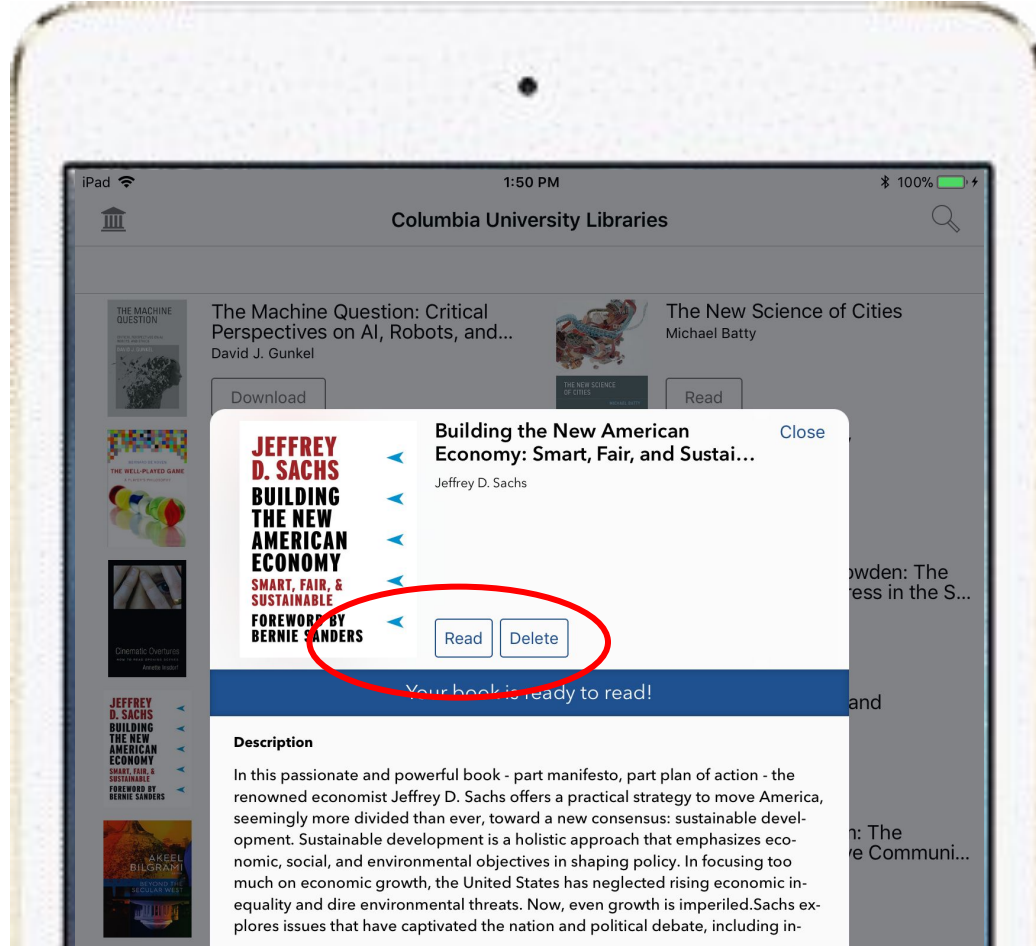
iPad 1:50 PM 100%

Columbia University Libraries

THE MACHINE QUESTION

DAVID J. GUNKEL

The Machine Question: Critical Perspectives on AI, Robots, and...
David J. Gunkel

Download

THE NEW SCIENCE OF CITIES

MICHAEL BATTY

The New Science of Cities
Michael Batty

Read

THE WELL-PLAYED GAME

Cinematic Overtures

JEFFREY D. SACHS BUILDING THE NEW AMERICAN ECONOMY SMART, FAIR, & SUSTAINABLE FOREWORD BY BERNIE SANDERS

AKEEL BILGRAMI BEYOND THE SECULAR WEST

owden: The ress in the S...

and

n: The ve Communi...

JEFFREY D. SACHS
BUILDING THE NEW AMERICAN ECONOMY
SMART, FAIR, & SUSTAINABLE
FOREWORD BY BERNIE SANDERS

Building the New American Economy: Smart, Fair, and Sustai...
Jeffrey D. Sachs

Close

Read Delete

Your book is ready to read!

Description

In this passionate and powerful book - part manifesto, part plan of action - the renowned economist Jeffrey D. Sachs offers a practical strategy to move America, seemingly more divided than ever, toward a new consensus: sustainable development. Sustainable development is a holistic approach that emphasizes economic, social, and environmental objectives in shaping policy. In focusing too much on economic growth, the United States has neglected rising economic inequality and dire environmental threats. Now, even growth is imperiled.Sachs explores issues that have captivated the nation and political debate, including in-